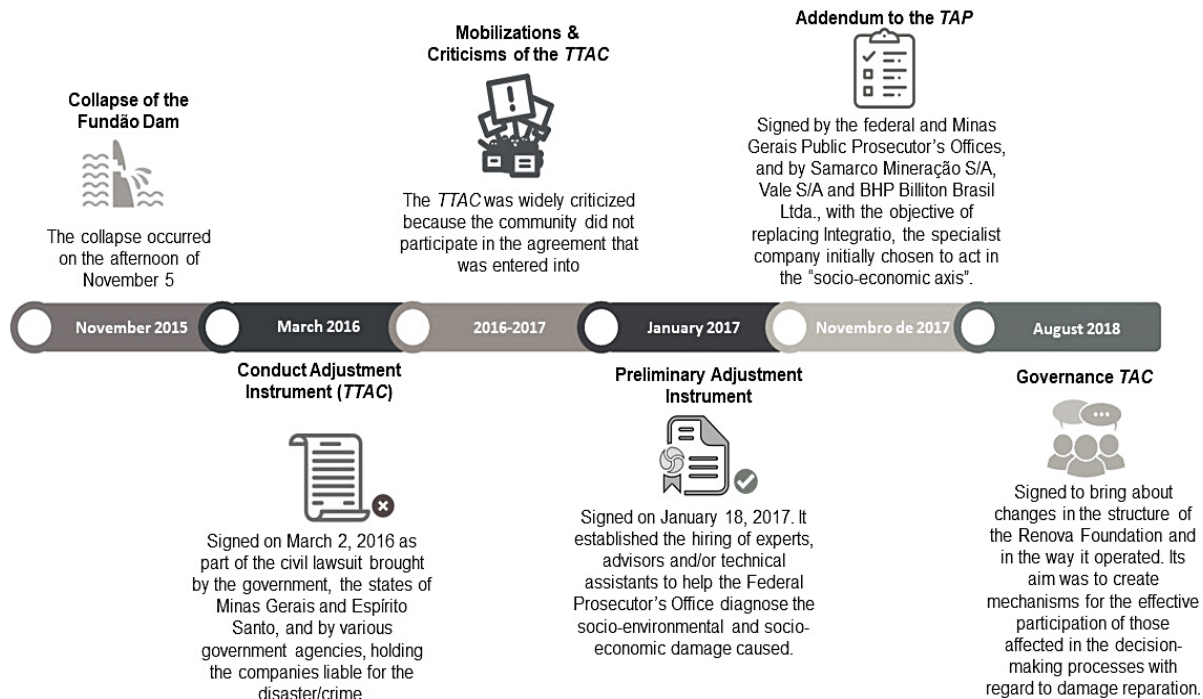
Collapse of the Fundão Dam

The collapse occurred on the afternoon of November 5

Mobilizations & Criticisms of the *TTAC*

The *TTAC* was widely criticized because the community did not participate in the agreement that was entered into

Addendum to the *TAP*

Signed by the federal and Minas Gerais Public Prosecutor's Offices, and by Samarco Mineração S/A, Vale S/A and BHP Billiton Brasil Ltda., with the objective of replacing Integratio, the specialist company initially chosen to act in the "socio-economic axis".

November 2015

March 2016

2016-2017

January 2017

Novembro de 2017

August 2018

Conduct Adjustment Instrument (*TTAC*)

Signed on March 2, 2016 as part of the civil lawsuit brought by the government, the states of Minas Gerais and Espírito Santo, and by various government agencies, holding the companies liable for the disaster/crime.

Preliminary Adjustment Instrument

Signed on January 18, 2017. It established the hiring of experts, advisors and/or technical assistants to help the Federal Prosecutor's Office diagnose the socio-environmental and socio-economic damage caused.

Governance *TAC*

Signed to bring about changes in the structure of the Renova Foundation and in the way it operated. Its aim was to create mechanisms for the effective participation of those affected in the decision-making processes with regard to damage reparation.